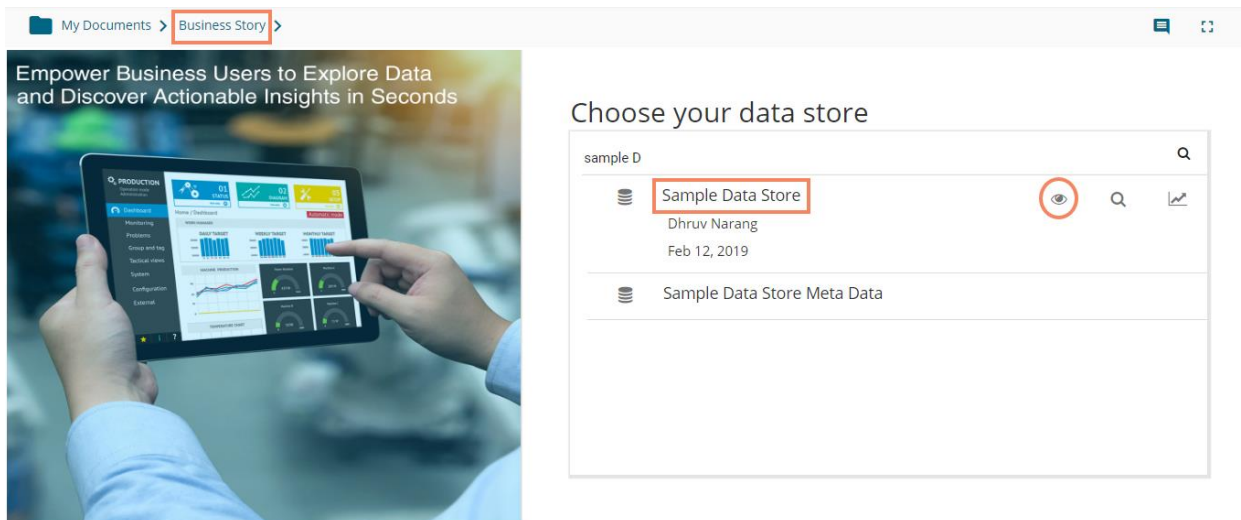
My Documents > Business Story >

Empower Business Users to Explore Data and Discover Actionable Insights in Seconds

PRODUCTION
Dashboard
Monitoring
Problems
Group and tag
Tactical views
System
Configuration
External
01 STATUS
02 DIAGRAM
03 WORK
Home / Dashboard
Automatic mode
DAILY TARGET
WEEKLY TARGET
MONTHLY TARGET
MACHINE PRODUCTION
TEMPERATURE CHART

Choose your data store

sample D

Sample Data Store
Dhruv Narang
Feb 12, 2019

Sample Data Store Meta Data